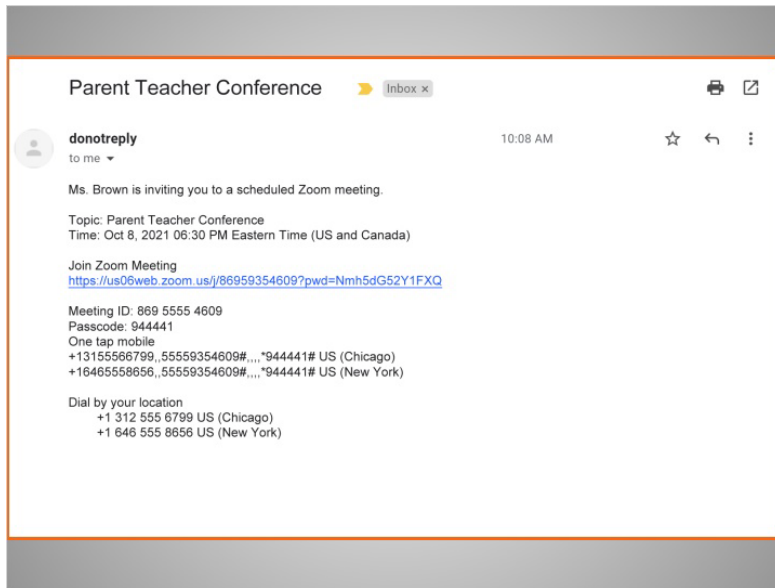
Parent Teacher Conference

Inbox ×

donotreply
to me

10:08 AM

Ms. Brown is inviting you to a scheduled Zoom meeting.

Topic: Parent Teacher Conference
Time: Oct 8, 2021 06:30 PM Eastern Time (US and Canada)

Join Zoom Meeting
https://us06web.zoom.us/j/86959354609?pwd=Nmh5dG52Y1FXQ

Meeting ID: 869 5555 4609
Passcode: 944441
One tap mobile
+13155566799,,55559354609#,,,,*944441# US (Chicago)
+16465558656,,55559354609#,,,,*944441# US (New York)

Dial by your location
+1 312 555 6799 US (Chicago)
+1 646 555 8656 US (New York)